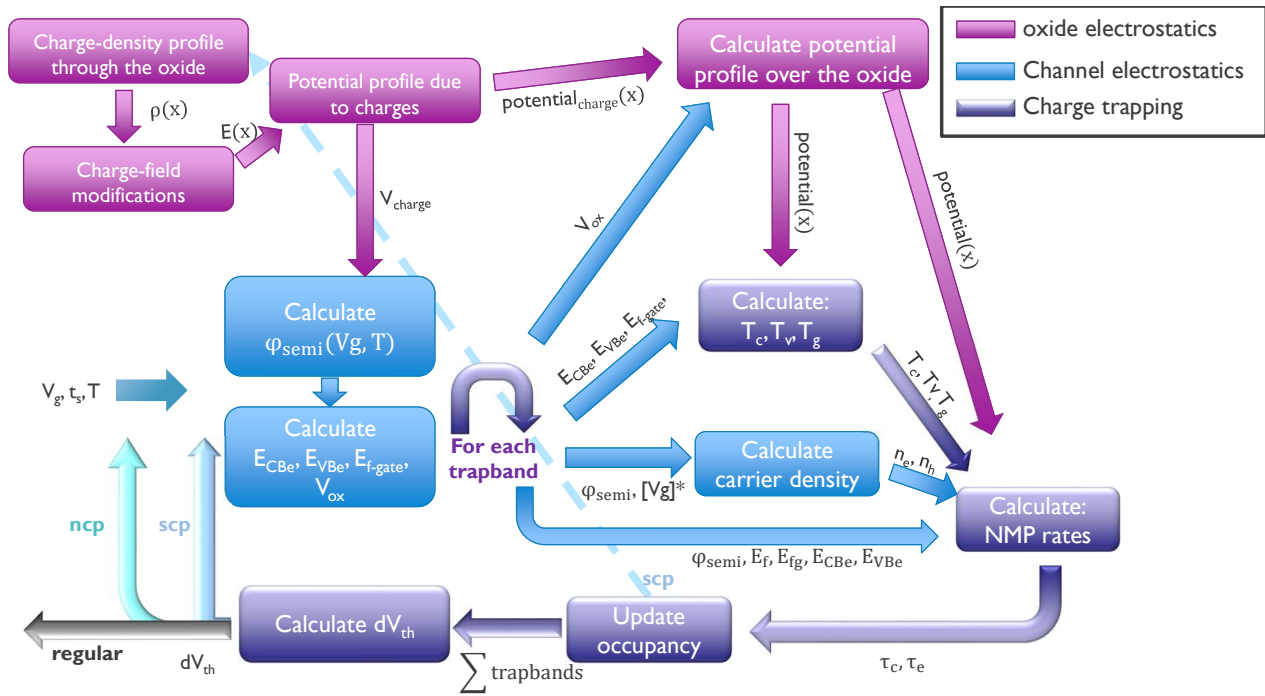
oxide electrostatics
Channel electrostatics
Charge trapping

Charge-density profile through the oxide

$\rho(x)$

Charge-field modifications

E(x)

Potential profile due to charges

potential$_{charge}$(x)

Calculate potential profile over the oxide

$V_{charge}$

potential(x)

potential(x)

$V_{ox}$

Calculate $\varphi_{semi}(Vg, T)$

$E_{CBe}$, $E_{VBe}$, $E_{f\text{-}gate}$,

Calculate: $T_c$, $T_v$, $T_g$

$T_c$, $T_v$, $T_g$

$V_g$, $t_s$, T

Calculate $E_{CBe}$, $E_{VBe}$, $E_{f\text{-}gate}$, $V_{ox}$

For each trapband

Calculate carrier density

$n_e$, $n_h$

$\varphi_{semi}$, [Vg]*

Calculate: NMP rates

ncp

scp

$\varphi_{semi}$, $E_f$, $E_{fg}$, $E_{CBe}$, $E_{VBe}$

scp

Calculate $dV_{th}$

Update occupancy

regular

$dV_{th}$

$\sum$ trapbands

$\tau_c$, $\tau_e$